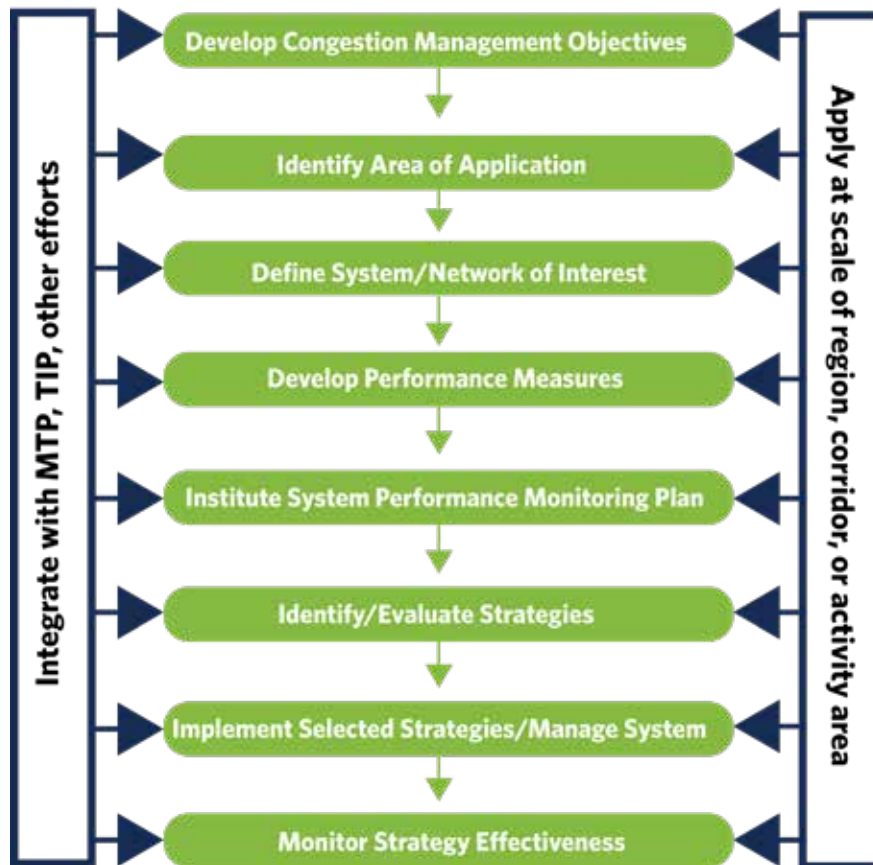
Integrate with MTP, TIP, other efforts

Develop Congestion Management Objectives

Identify Area of Application

Define System/Network of Interest

Develop Performance Measures

Institute System Performance Monitoring Plan

Identify/Evaluate Strategies

Implement Selected Strategies/Manage System

Monitor Strategy Effectiveness

Apply at scale of region, corridor, or activity area